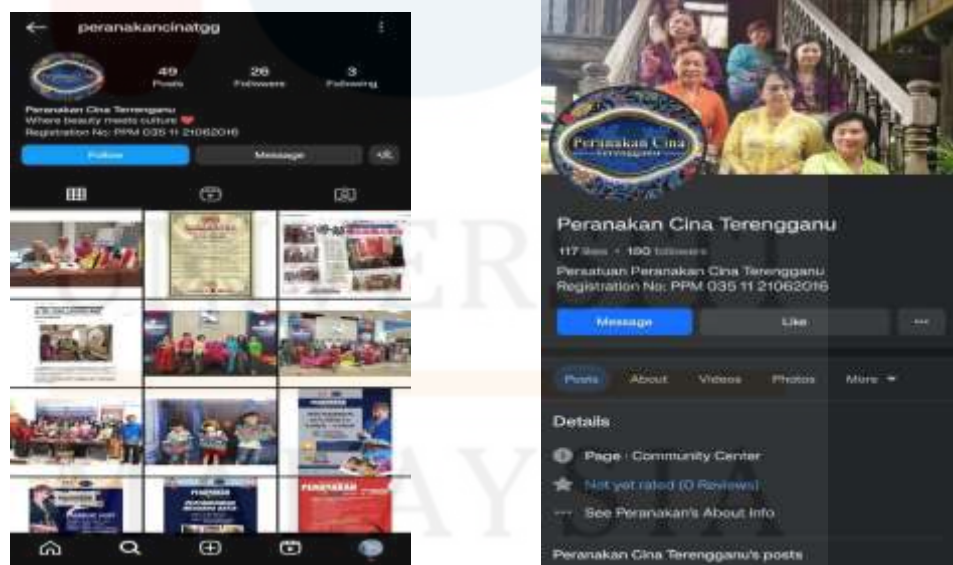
peranakancinatgg

49 Posts
26 Followers
3 Following

Peranakan Cina Terengganu
Where beauty meets culture ❤
Registration No: PPM 035 11 21062016

Follow
Message

Peranakan Cina Terengganu

Peranakan Cina Terengganu
117 likes • 190 followers
Persatuan Peranakan Cina Terengganu
Registration No: PPM 035 11 21062016

Message
Like
···

Posts
About
Videos
Photos
More

Details
Page · Community Center
Not yet rated (0 Reviews)
See Peranakan's About Info

Peranakan Cina Terengganu's posts